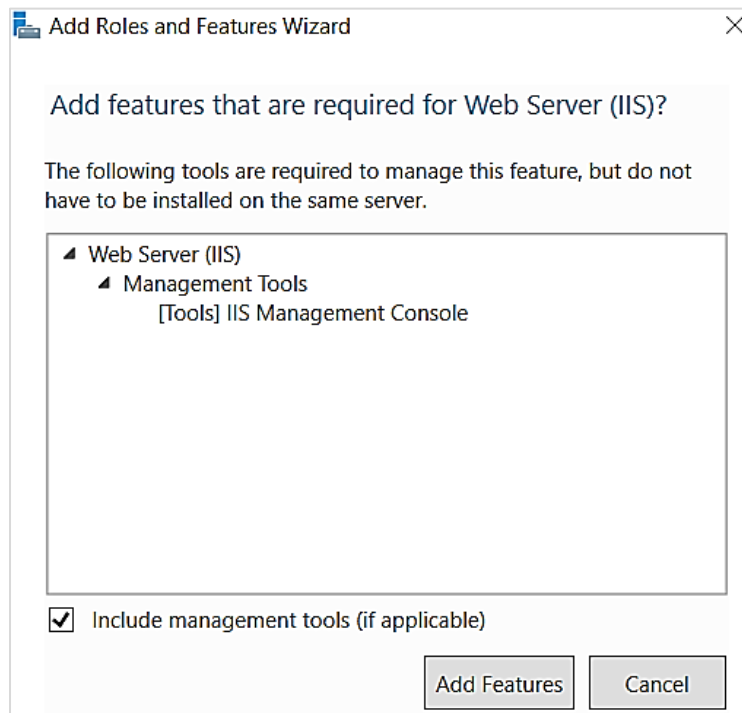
Add Roles and Features Wizard

Add features that are required for Web Server (IIS)?

The following tools are required to manage this feature, but do not have to be installed on the same server.

Web Server (IIS)
Management Tools
[Tools] IIS Management Console

Include management tools (if applicable)

Add Features
Cancel